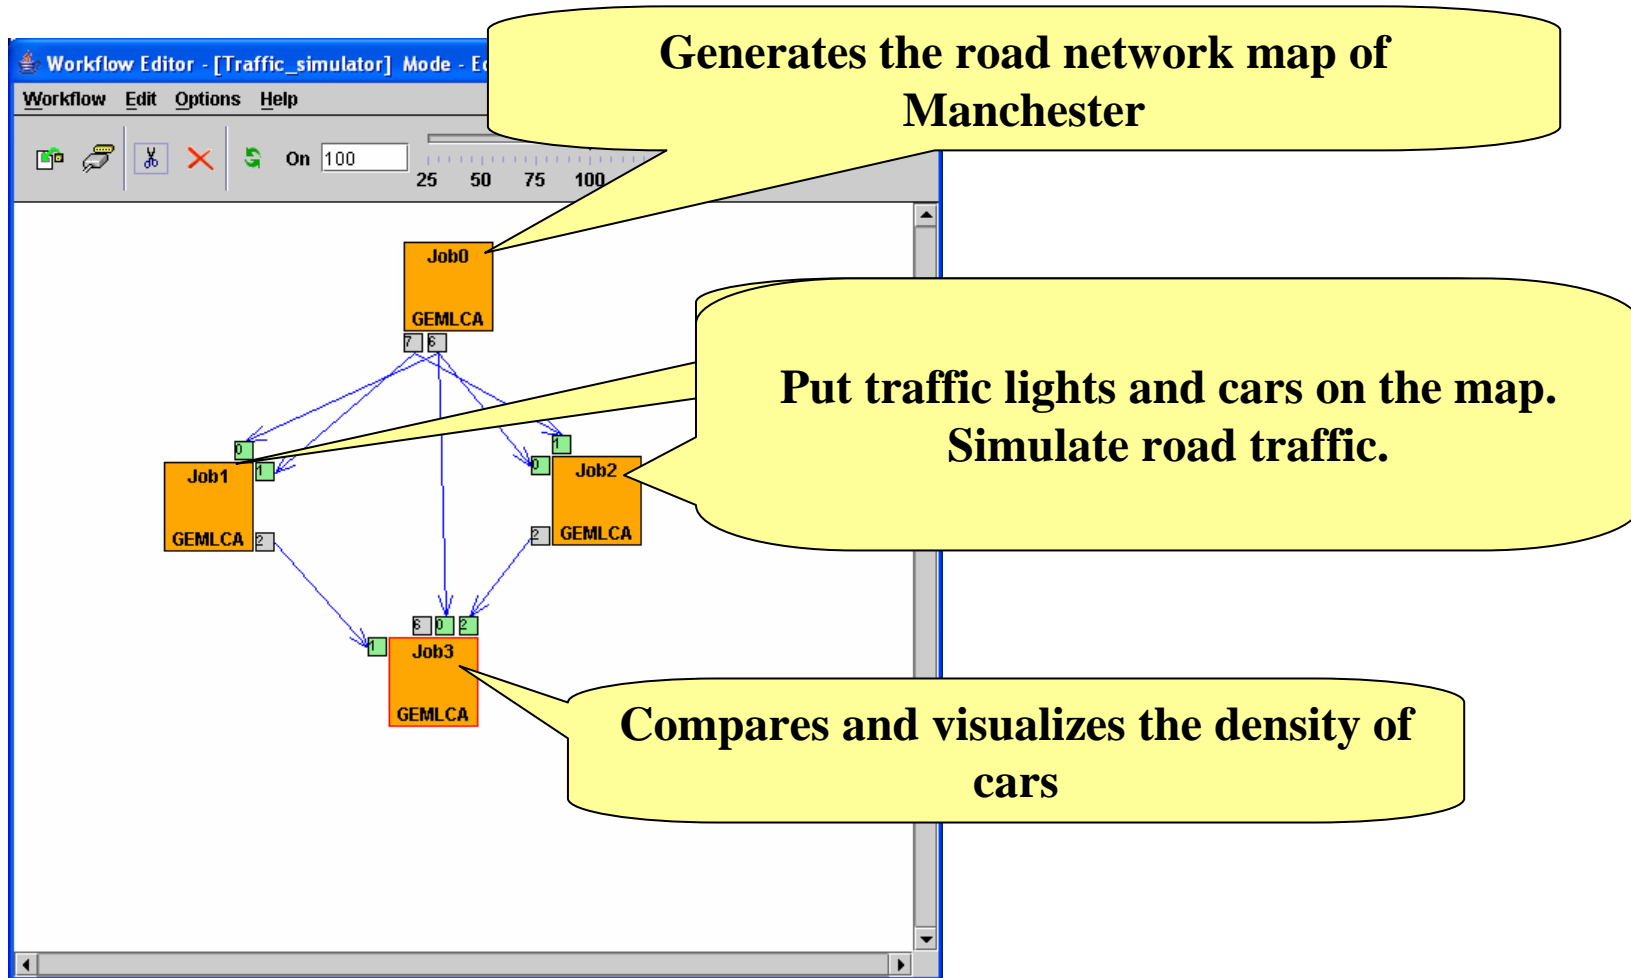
Workflow Editor - [Traffic_simulator] Mode - E

Workflow Edit Options Help

On 100

25 50 75 100

Generates the road network map of Manchester

Job0

GEMLCA

7 8

Put traffic lights and cars on the map. Simulate road traffic.

0

1

Job1

GEMLCA

2

1

0

Job2

GEMLCA

2

8 0 2

1

Job3

GEMLCA

Compares and visualizes the density of cars